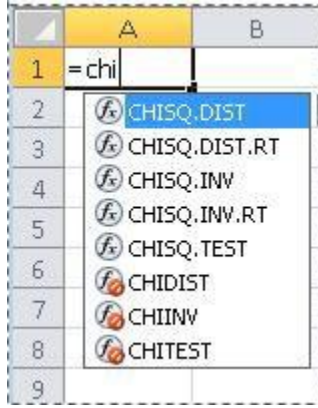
| | A | B |
|---|---|---|
| 1 | =chi | |
| 2 | CHISQ.DIST | |
| 3 | CHISQ.DIST.RT | |
| 4 | CHISQ.INV | |
| 5 | CHISQ.INV.RT | |
| 6 | CHISQ.TEST | |
| 7 | CHIDIST | |
| 8 | CHIINV | |
| 9 | CHITEST | |